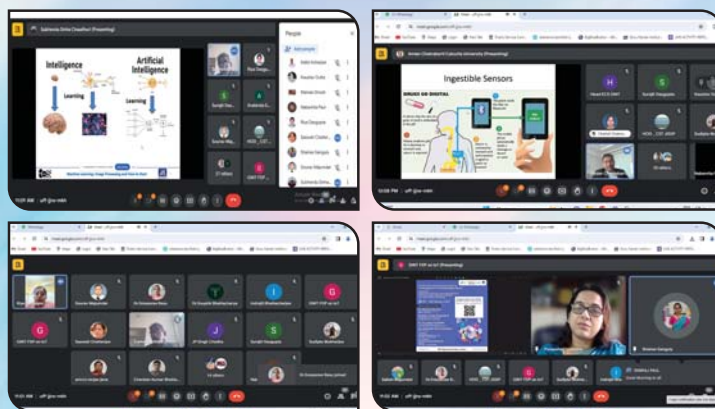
Sukhendu Sinha Chaudhuri (Presenting)

Intelligence

Artificial Intelligence

Learning

Learning

People

Add people

Rue Dasgu

Suvajit

Prabhdeep

Sourav Maj

HOD _ CST

27 others

SMIT TOP

Amlan Chakrabarti Calcutta University (Presenting)

Ingestible Sensors

DRUGS GO DIGITAL

Murali ECE SMIT

Suvajit Dasgupta

Sudipta

HOD _ CST _ MAM

35 others

Sourav Majumder

Dr Sreeparna Basu

Dr Dwaipayan Bhattacharyya

Indrajit Bhattacharjee

SMIT TOP

Souvik Chatterjee

JP Singh Chhabra

Suvajit Dasgupta

Sudipta Bhattacharjee

Chandan Kumar Bhattacharya

SMIT TOP on IoT (Presenting)

Sreenanda Basu Chaudhury

Presentation

Shaheen Ganguly

Good Morning to all